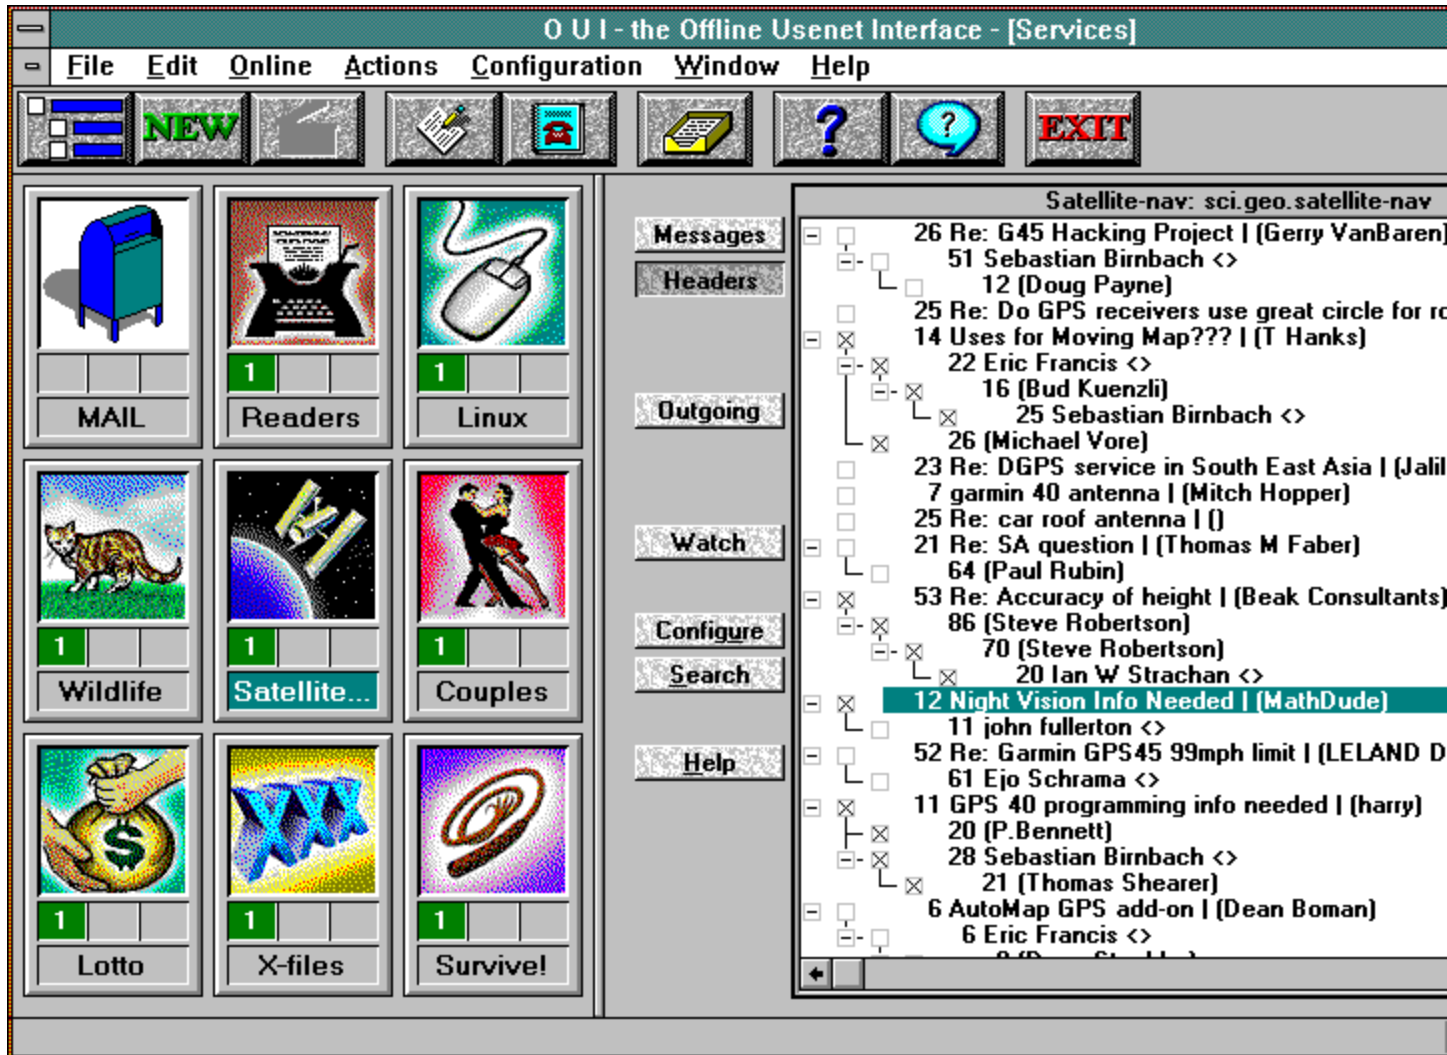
O U I - the Offline Usenet Interface - [Services]

File Edit Online Actions Configuration Window Help

NEW

EXIT

MAIL

1
Readers

1
Linux

1
Wildlife

1
Satellite...

1
Couples

1
Lotto

1
X-files

1
Survive!

Messages
Headers
Outgoing
Watch
Configure
Search
Help

Satellite-nav: sci.geo.satellite-nav
26 Re: G45 Hacking Project | (Gerry VanBaren)
51 Sebastian Birnbach <>
12 (Doug Payne)
25 Re: Do GPS receivers use great circle for ro
14 Uses for Moving Map??? | (T Hanks)
22 Eric Francis <>
16 (Bud Kuenzli)
25 Sebastian Birnbach <>
26 (Michael Vore)
23 Re: DGPS service in South East Asia | (Jalil
7 garmin 40 antenna | (Mitch Hopper)
25 Re: car roof antenna | ()
21 Re: SA question | (Thomas M Faber)
64 (Paul Rubin)
53 Re: Accuracy of height | (Beak Consultants)
86 (Steve Robertson)
70 (Steve Robertson)
20 Ian W Strachan <>
12 Night Vision Info Needed | (MathDude)
11 john fullerton <>
52 Re: Garmin GPS45 99mph limit | (LELAND D
61 Ejo Schrama <>
11 GPS 40 programming info needed | (harry)
20 (P.Bennett)
28 Sebastian Birnbach <>
21 (Thomas Shearer)
6 AutoMap GPS add-on | (Dean Boman)
6 Eric Francis <>
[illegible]